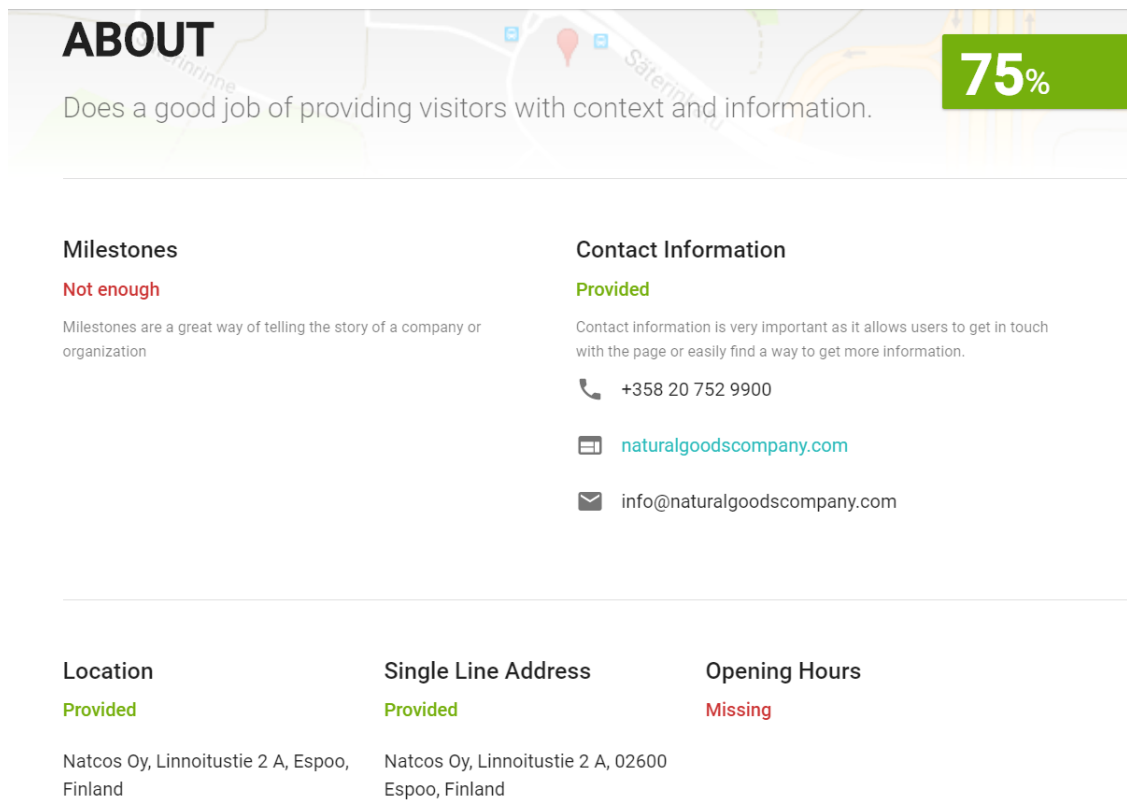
ABOUT

Does a good job of providing visitors with context and information.

75%

Milestones

Not enough

Milestones are a great way of telling the story of a company or organization

Contact Information

Provided

Contact information is very important as it allows users to get in touch with the page or easily find a way to get more information.

+358 20 752 9900

naturalgoodscompany.com

info@naturalgoodscompany.com

Location

Provided

Natcos Oy, Linnoitustie 2 A, Espoo, Finland

Single Line Address

Provided

Natcos Oy, Linnoitustie 2 A, 02600 Espoo, Finland

Opening Hours

Missing